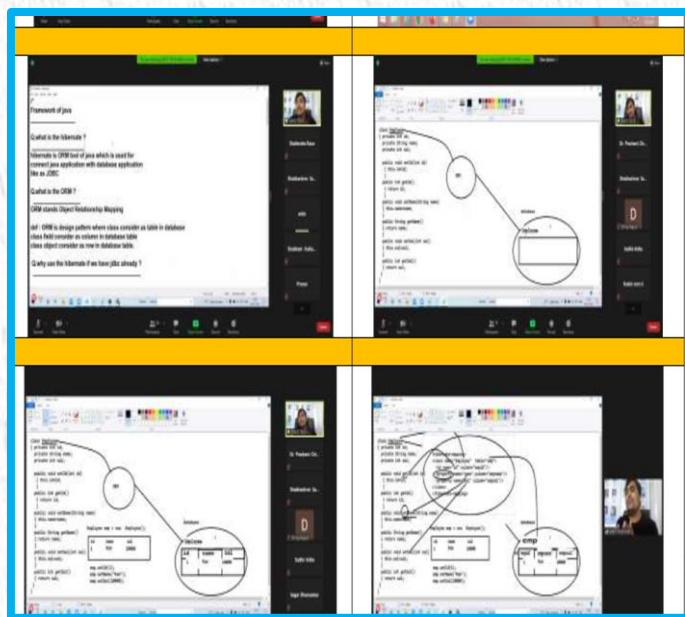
Framework of java

Q.what is the hibernate ?

hibernate is ORM tool of java which is used for connect java application with database application like as JDBC

Q.what is the ORM ?

ORM stands Object Relationship Mapping

def : ORM is design pattern where class consider as table in database class field consider as column in database table class object consider as row in database table.

Q.why use the hibernate if we have jdbc already ?

Shailendra Sase

Shaileshkar Ta...

Shubham Kolla...

Pranav

Dr. Prashant Ch...

Sudhir Kolla

D

class Employee
{ private int id;
private String name;
private int sal;

public void setId(int id)
{ this.id=id;
}

public int getId()
{ return id;
}

public void setName(String name)
{ this.name=name;
}

public String getName()
{ return name;
}

public void setSal(int sal)
{ this.sal=sal;
}

public int getSal()
{ return sal;
}
}

ORM

database

Employee

Employee emp = new Employee();

emp.setId(1);
emp.setName("Ram");
emp.setSal(10000);

| id | name | sal |
|---|---|---|
| 1 | Ram | 10000 |

emp

| empid | empname | empsal |
|---|---|---|
| 1 | Ram | 10000 |